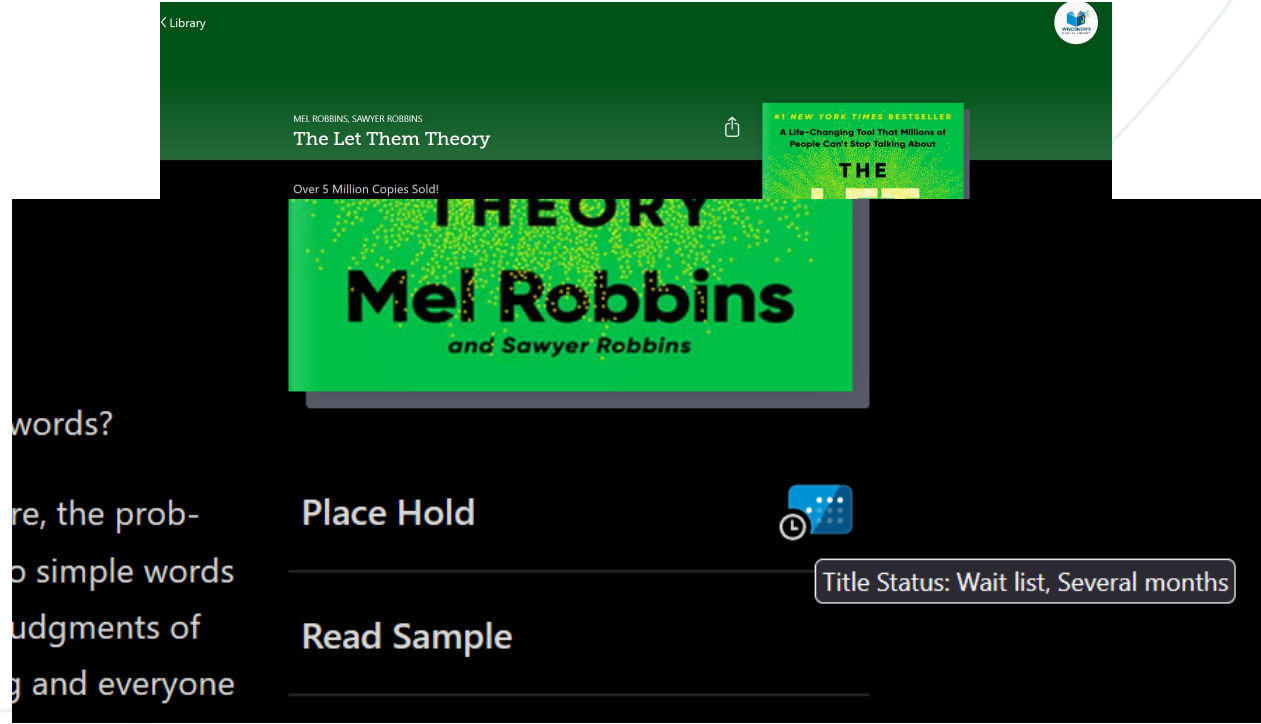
< Library

WISCONSIN'S

MEL ROBBINS, SAWYER ROBBINS
The Let Them Theory

#1 NEW YORK TIMES BESTSELLER
A Life-Changing Tool That Millions of People Can't Stop Talking About
THE

Over 5 Million Copies Sold!

THEORY
Mel Robbins
and Sawyer Robbins

words?

re, the prob-
o simple words
udgments of
g and everyone

Place Hold

Title Status: Wait list, Several months

Read Sample